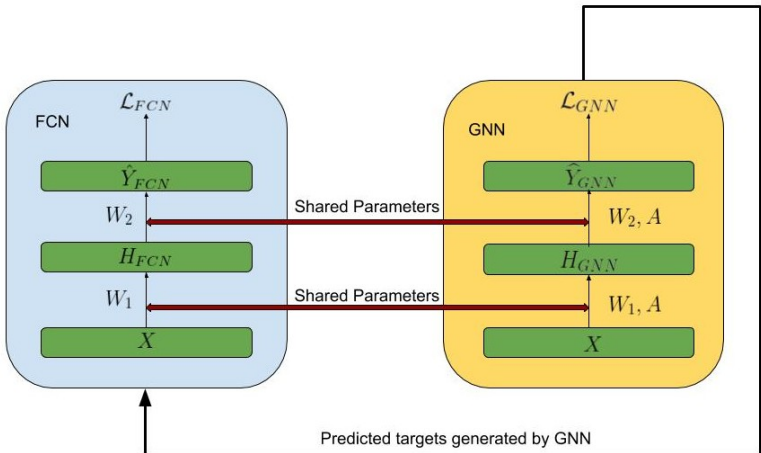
FCN

$\mathcal{L}_{FCN}$

$\hat{Y}_{FCN}$

$W_2$

$H_{FCN}$

$W_1$

$X$

Shared Parameters

Shared Parameters

GNN

$\mathcal{L}_{GNN}$

$\hat{Y}_{GNN}$

$W_2, A$

$H_{GNN}$

$W_1, A$

$X$

Predicted targets generated by GNN